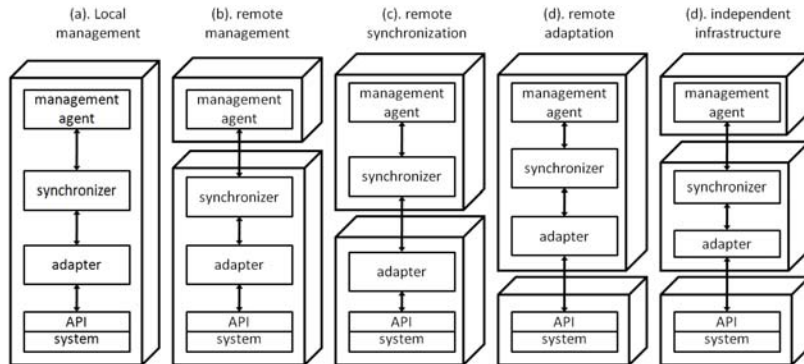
(a). Local management

management agent

synchronizer

adapter

API

system

(b). remote management

management agent

synchronizer

adapter

API

system

(c). remote synchronization

management agent

synchronizer

adapter

API

system

(d). remote adaptation

management agent

synchronizer

adapter

API

system

(d). independent infrastructure

management agent

synchronizer

adapter

API

system